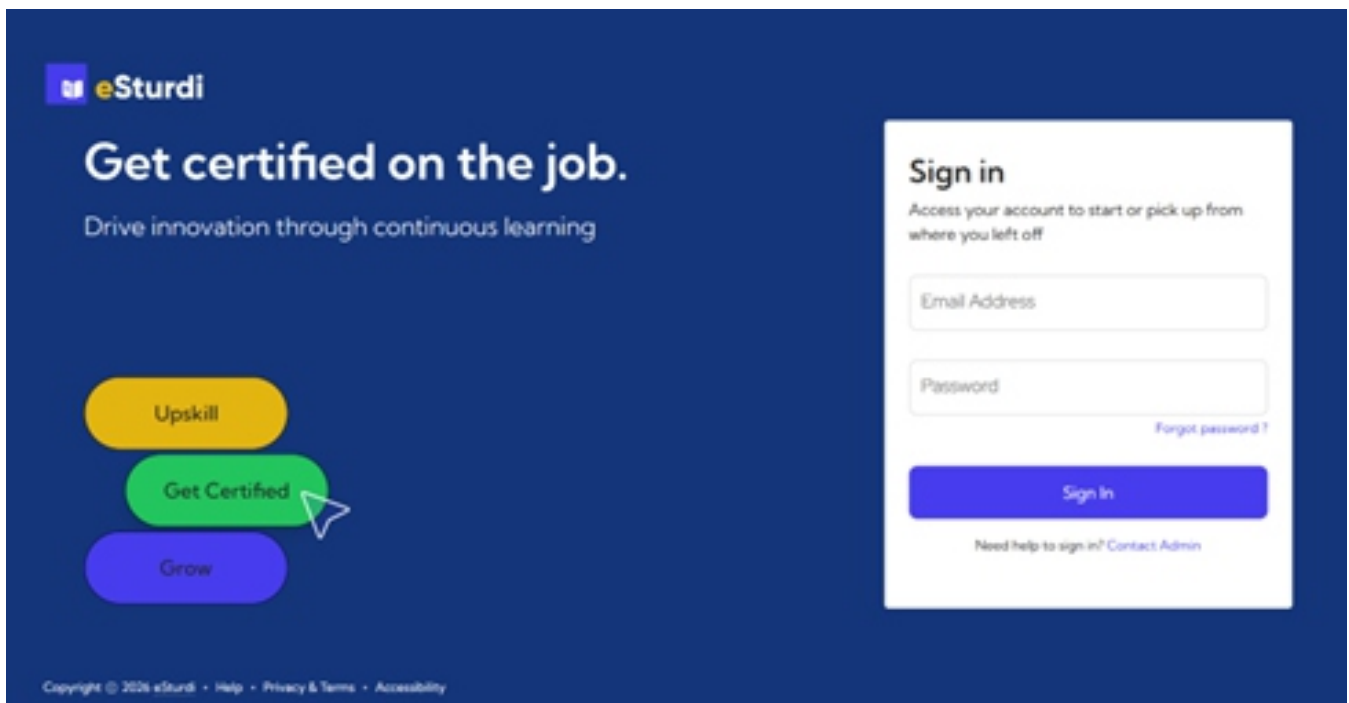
eSturdi

Get certified on the job.

Drive innovation through continuous learning

Upskill

Get Certified

Grow

Sign in

Access your account to start or pick up from where you left off

Email Address

Password

Forgot password ?

Sign In

Need help to sign in? Contact Admin

Copyright © 2026 eSturdi • Help • Privacy & Terms • Accessibility